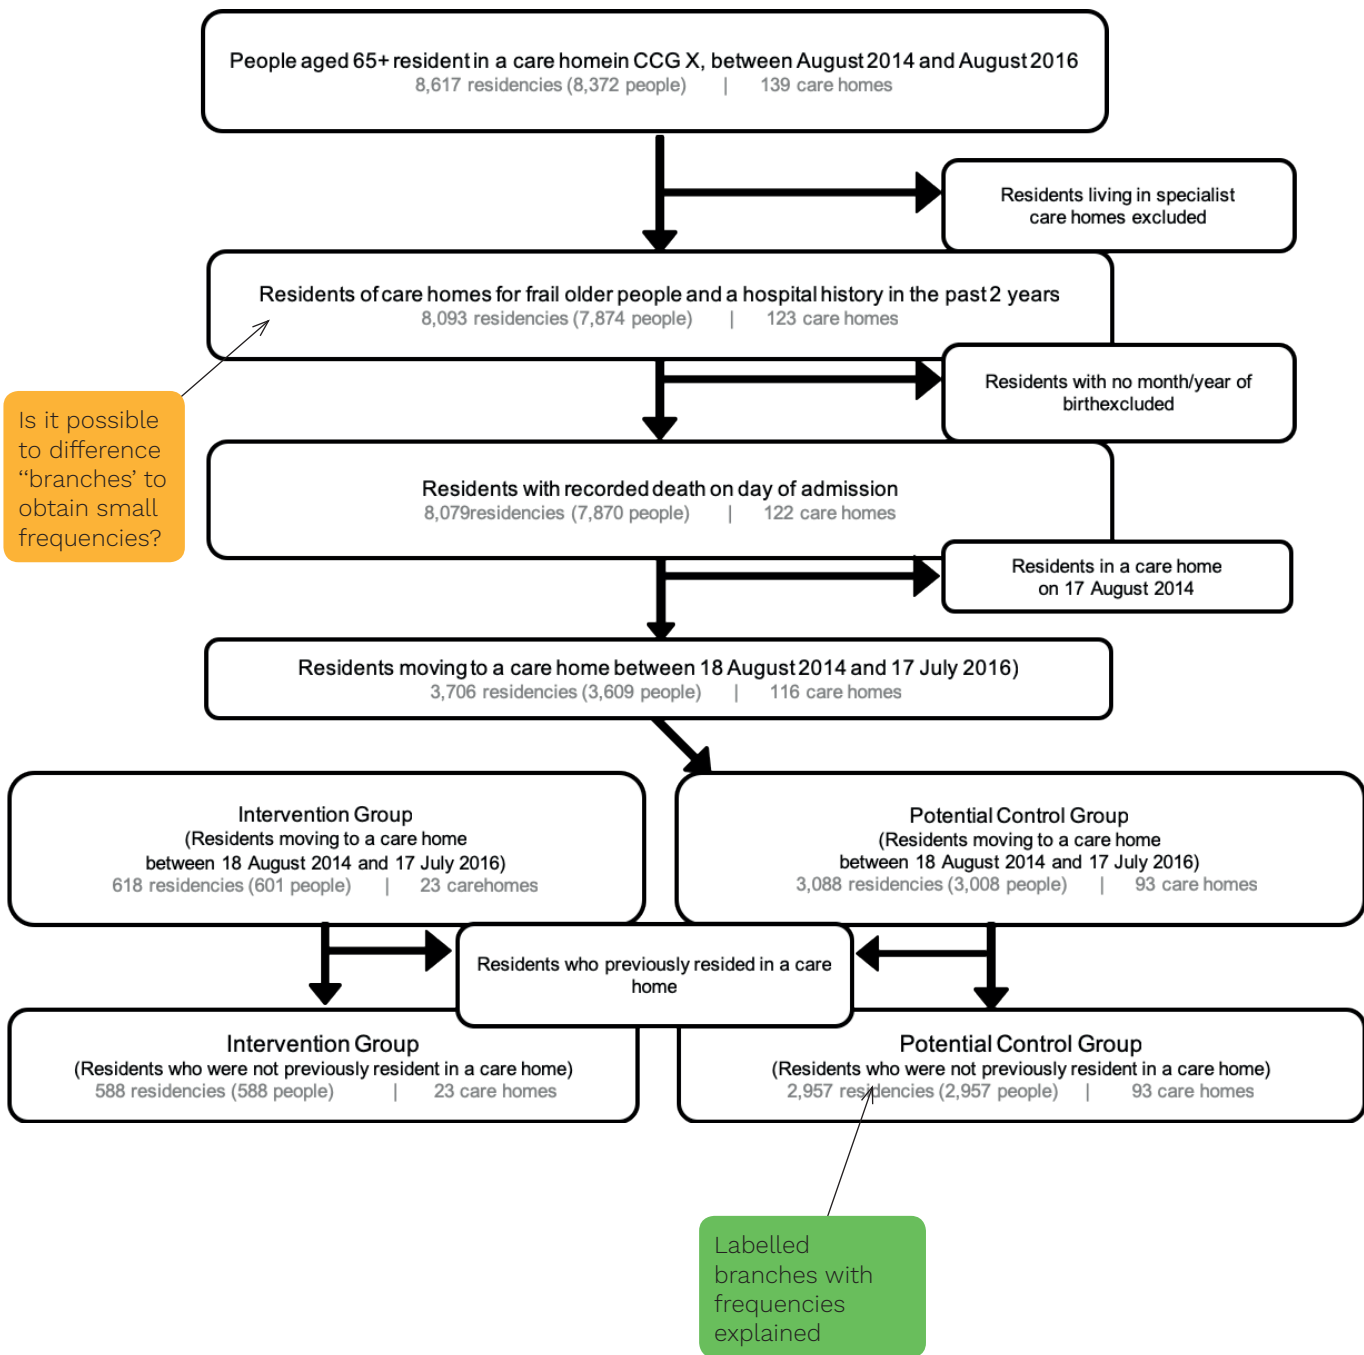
People aged 65+ resident in a care homein CCG X, between August 2014 and August 2016
8,617 residencies (8,372 people) | 139 care homes

Residents living in specialist care homes excluded

Residents of care homes for frail older people and a hospital history in the past 2 years
8,093 residencies (7,874 people) | 123 care homes

Is it possible to difference “branches’ to obtain small frequencies?

Residents with no month/year of birthexcluded

Residents with recorded death on day of admission
8,079residencies (7,870 people) | 122 care homes

Residents in a care home on 17 August 2014

Residents moving to a care home between 18 August 2014 and 17 July 2016)
3,706 residencies (3,609 people) | 116 care homes

Intervention Group
(Residents moving to a care home between 18 August 2014 and 17 July 2016)
618 residencies (601 people) | 23 carehomes

Potential Control Group
(Residents moving to a care home between 18 August 2014 and 17 July 2016)
3,088 residencies (3,008 people) | 93 care homes

Residents who previously resided in a care home

Intervention Group
(Residents who were not previously resident in a care home)
588 residencies (588 people) | 23 care homes

Potential Control Group
(Residents who were not previously resident in a care home)
2,957 residencies (2,957 people) | 93 care homes

Labelled branches with frequencies explained